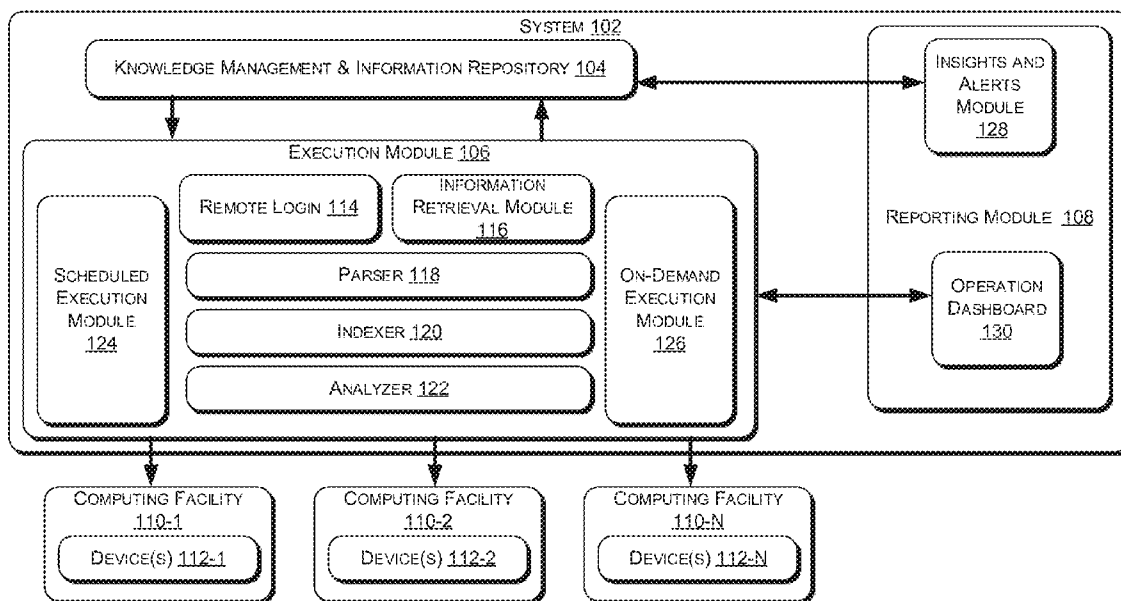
System 102

Knowledge Management & Information Repository 104

Insights and Alerts Module 128

Execution Module 106

Remote Login 114

Information Retrieval Module 116

Scheduled Execution Module 124

Parser 118

Indexer 120

Analyzer 122

On-Demand Execution Module 126

Reporting Module 108

Operation Dashboard 130

Computing Facility 110-1

Device(s) 112-1

Computing Facility 110-2

Device(s) 112-2

Computing Facility 110-N

Device(s) 112-N